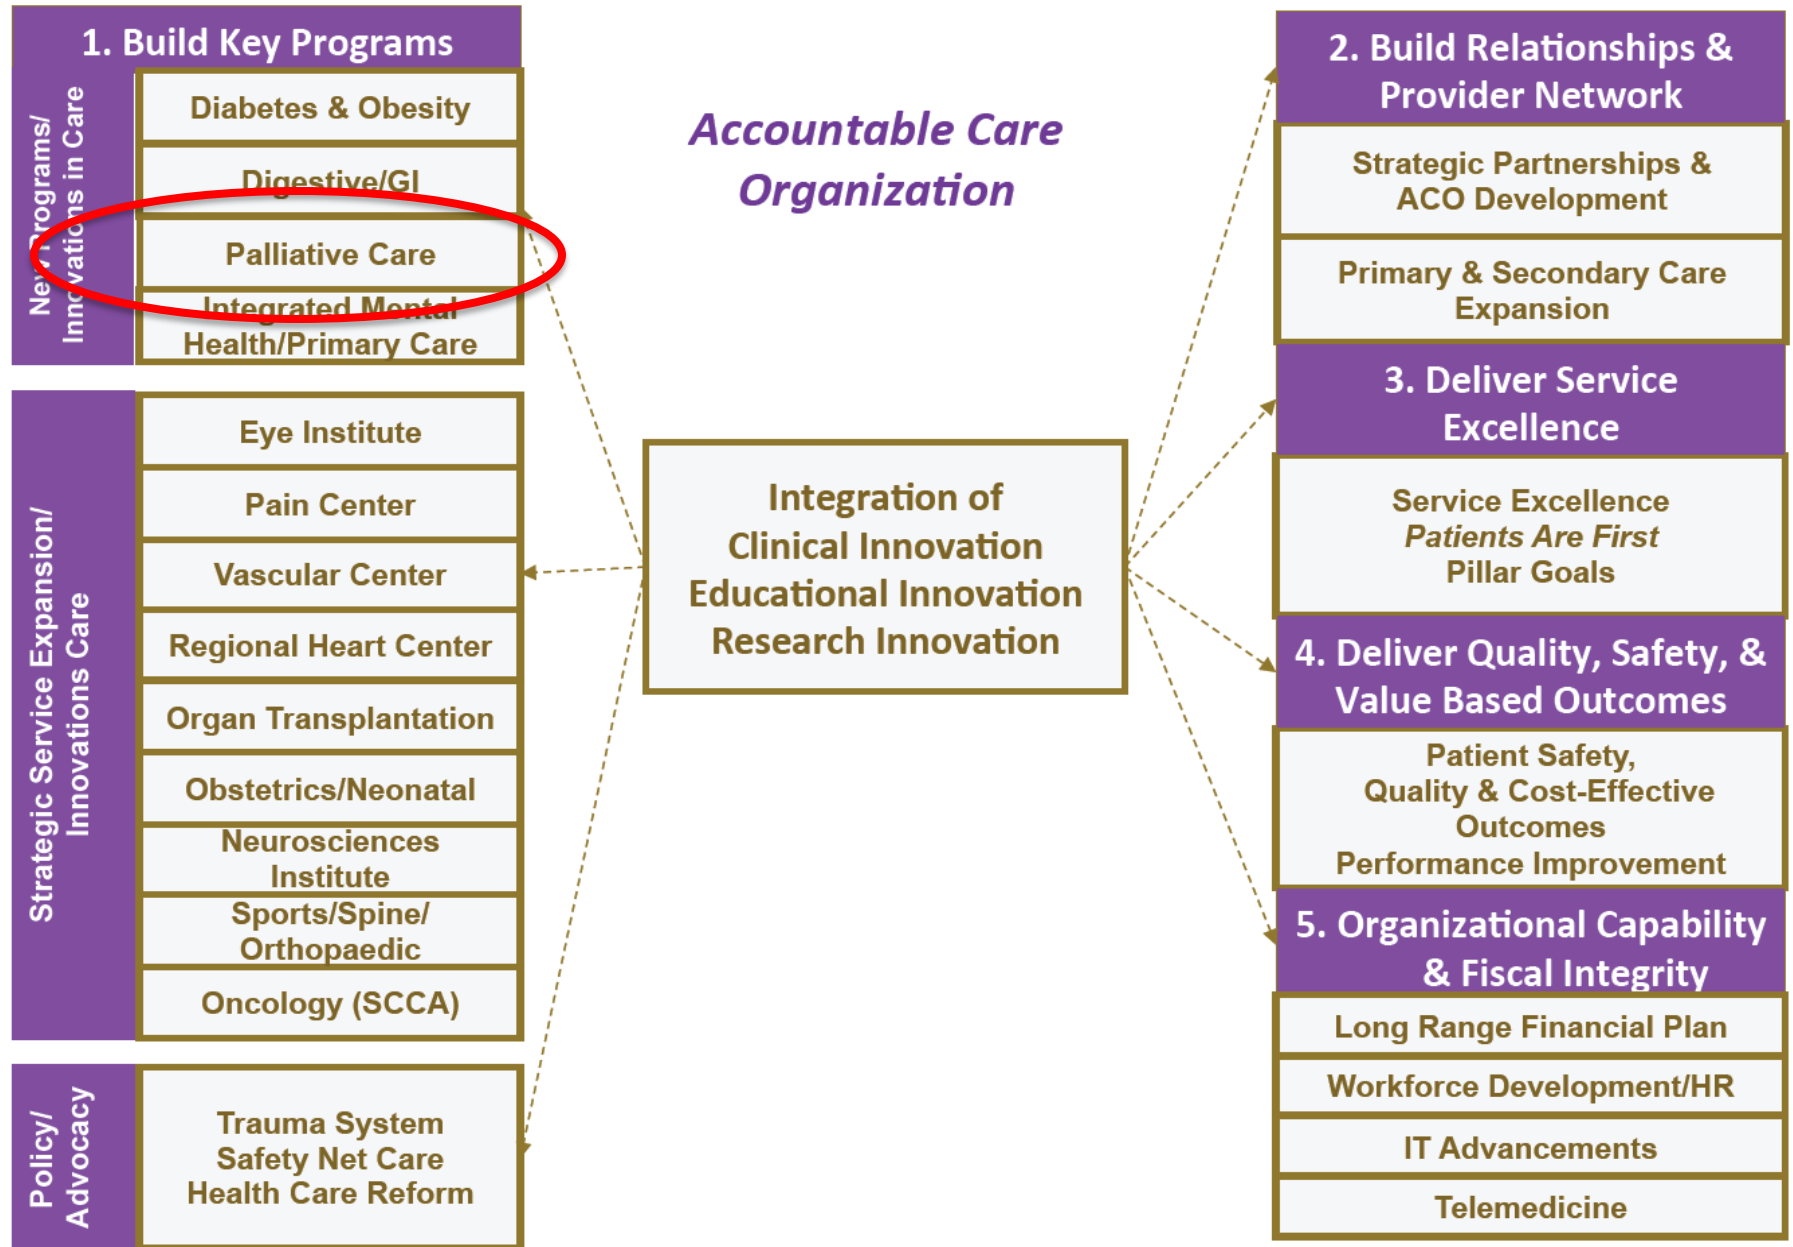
1. Build Key Programs

New Programs/ Innovations in Care

Diabetes & Obesity

Digestive/GI

Palliative Care

Integrated Mental Health/Primary Care

Strategic Service Expansion/ Innovations Care

Eye Institute

Pain Center

Vascular Center

Regional Heart Center

Organ Transplantation

Obstetrics/Neonatal

Neurosciences Institute

Sports/Spine/ Orthopaedic

Oncology (SCCA)

Policy/ Advocacy

Trauma System
Safety Net Care
Health Care Reform

Accountable Care Organization

Integration of
Clinical Innovation
Educational Innovation
Research Innovation

2. Build Relationships & Provider Network

Strategic Partnerships & ACO Development

Primary & Secondary Care Expansion

3. Deliver Service Excellence

Service Excellence
Patients Are First
Pillar Goals

4. Deliver Quality, Safety, & Value Based Outcomes

Patient Safety,
Quality & Cost-Effective Outcomes
Performance Improvement

5. Organizational Capability & Fiscal Integrity

Long Range Financial Plan

Workforce Development/HR

IT Advancements

Telemedicine